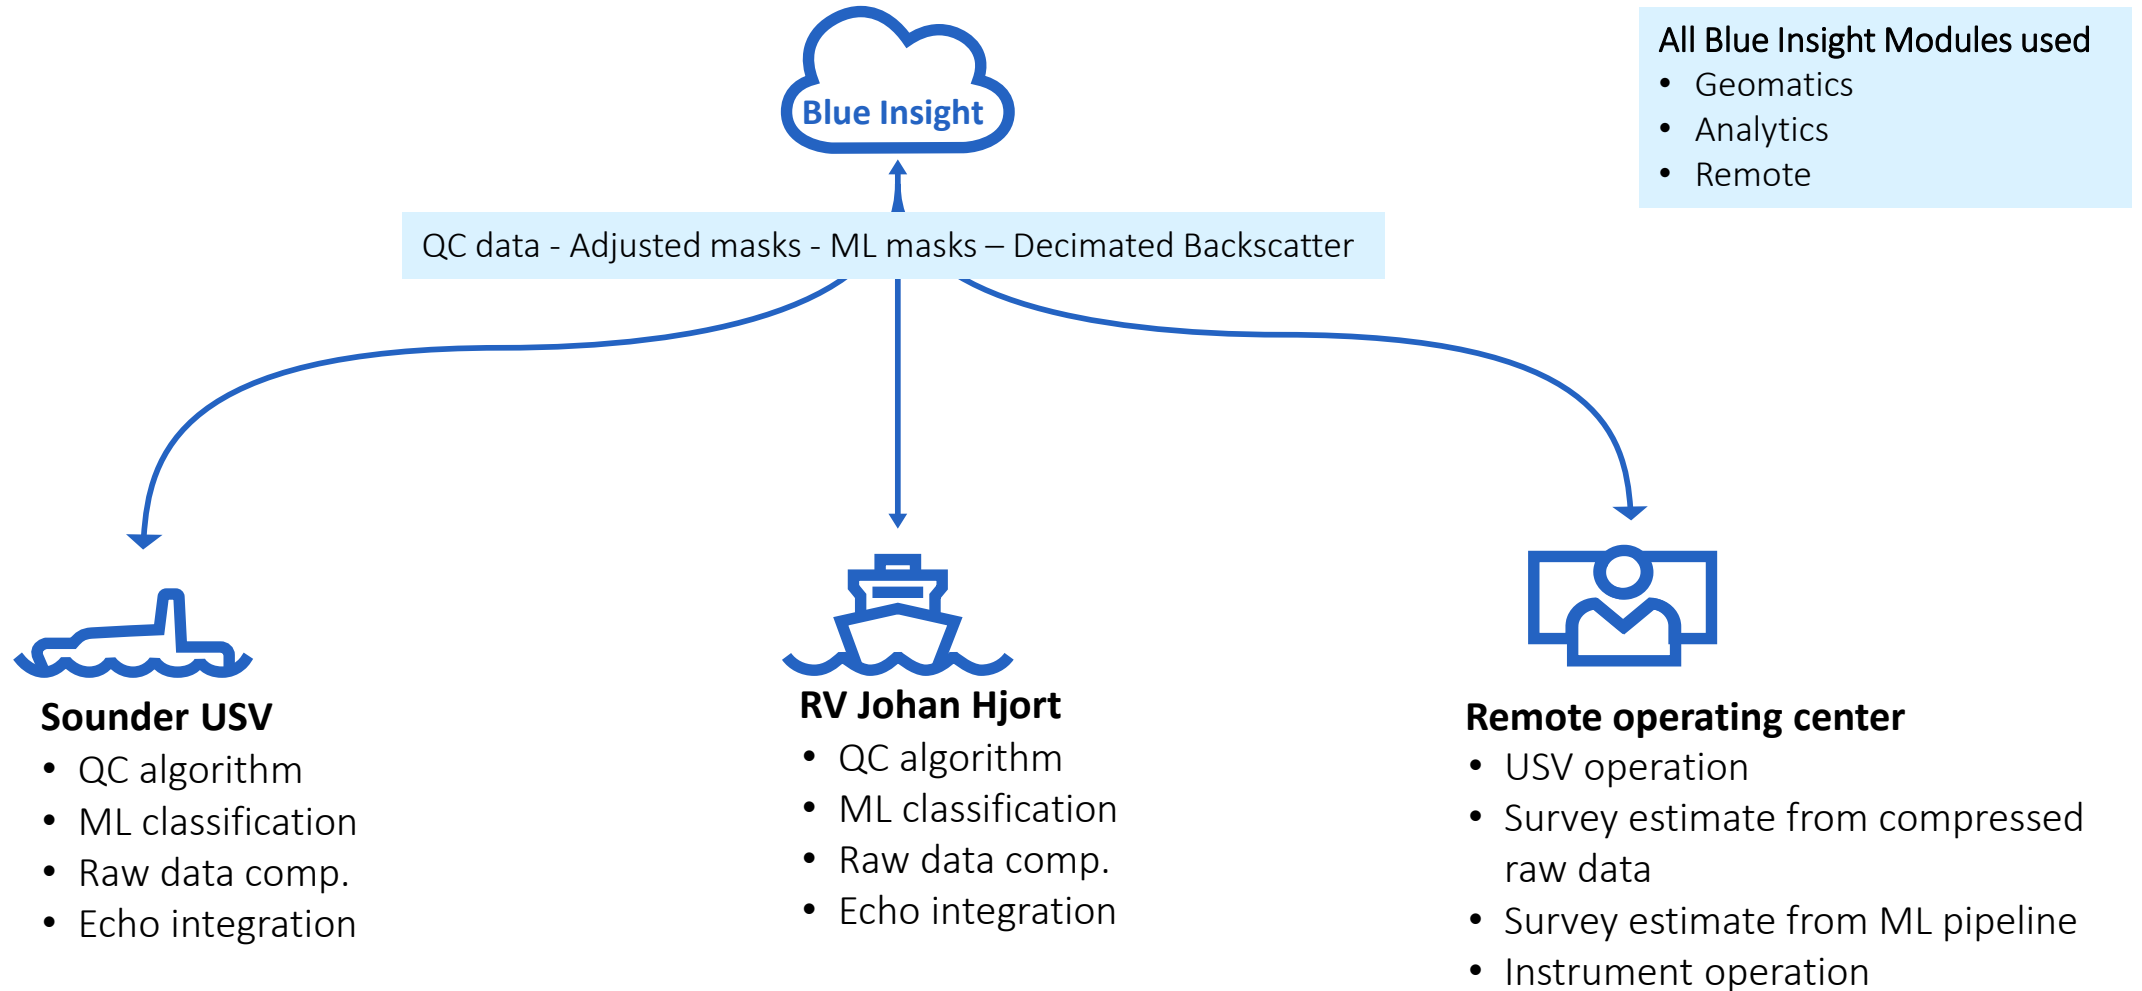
Blue Insight

All Blue Insight Modules used
- Geomatics
- Analytics
- Remote

QC data - Adjusted masks - ML masks – Decimated Backscatter

Sounder USV
- QC algorithm
- ML classification
- Raw data comp.
- Echo integration

RV Johan Hjort
- QC algorithm
- ML classification
- Raw data comp.
- Echo integration

Remote operating center
- USV operation
- Survey estimate from compressed raw data
- Survey estimate from ML pipeline
- Instrument operation